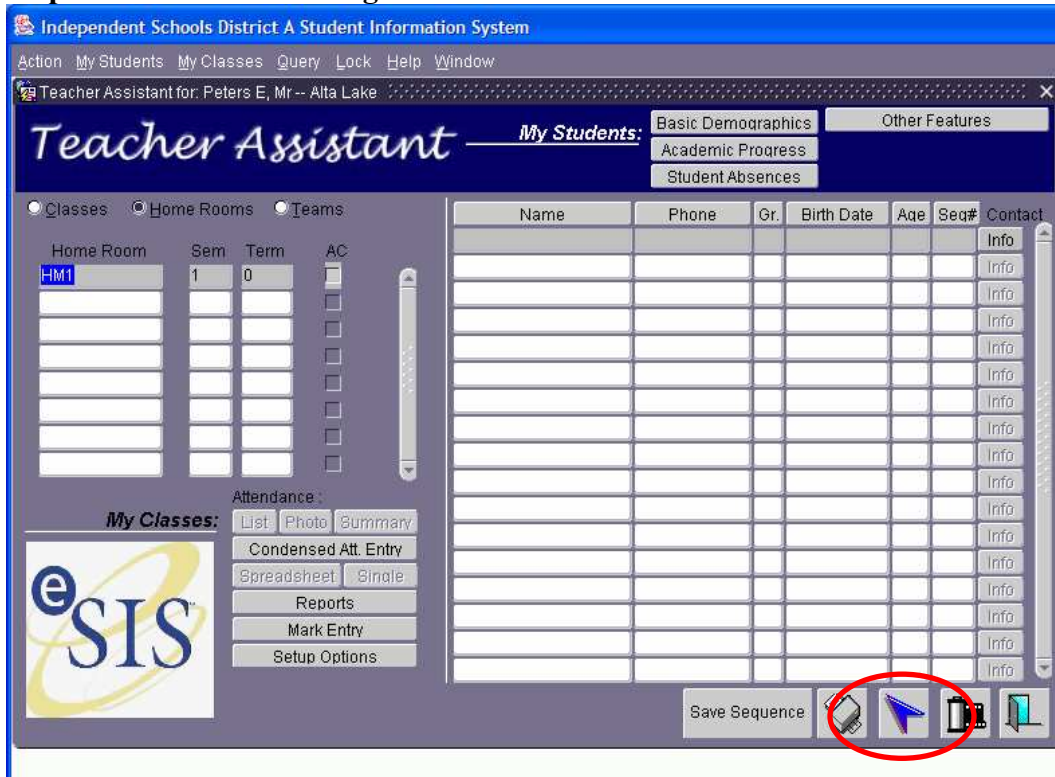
Independent Schools District A Student Information System

Action My Students My Classes Query Lock Help Window

Teacher Assistant for: Peters E, Mr -- Alta Lake

Teacher Assistant

My Students:

Basic Demographics

Academic Progress

Student Absences

Other Features

Classes Home Rooms Teams

| Home Room | Sem | Term | AC |
|---|---|---|---|
| HM1 | 1 | 0 | |

| Name | Phone | Gr. | Birth Date | Age | Seq# | Contact |
|---|---|---|---|---|---|---|
| | | | | | | Info |
| | | | | | | Info |
| | | | | | | Info |
| | | | | | | Info |
| | | | | | | Info |
| | | | | | | Info |
| | | | | | | Info |
| | | | | | | Info |
| | | | | | | Info |
| | | | | | | Info |
| | | | | | | Info |
| | | | | | | Info |
| | | | | | | Info |
| | | | | | | Info |
| | | | | | | Info |
| | | | | | | Info |
| | | | | | | Info |

Attendance :

My Classes:

List Photo Summary

Condensed Att. Entry

Spreadsheet Single

Reports

Mark Entry

Setup Options

eSIS

Save Sequence